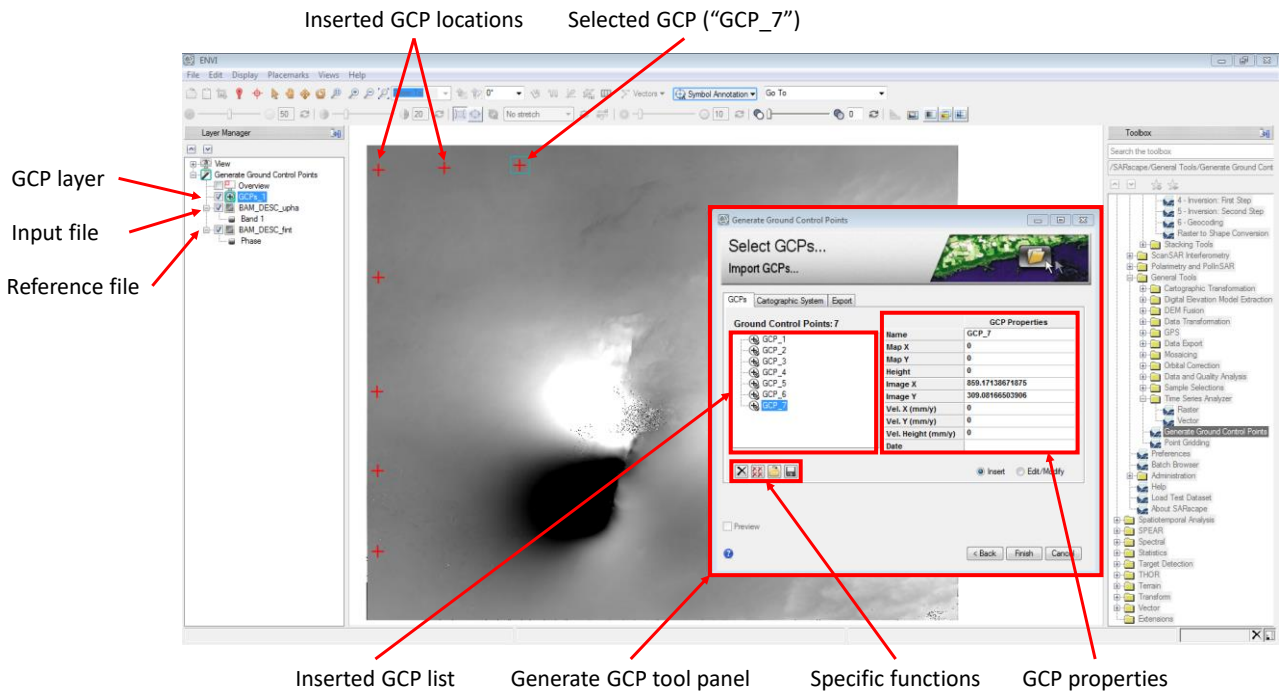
Inserted GCP locations

Selected GCP ("GCP_7")

ENVI

File Edit Display Placemarks Views Help

Vectors Symbol Annotation Go To

50 20 No stretch 10 0

Layer Manager

View
Generate Ground Control Points
Overview
GCPs_1
BAM_DESC_upha
Band 1
BAM_DESC_fint
Phase

GCP layer

Input file

Reference file

Toolbox

Search the toolbox

/SARscape/General Tools/Generate Ground Cont

4 - Inversion: First Step
5 - Inversion: Second Step
6 - Geocoding
Raster to Shape Conversion
Stacking Tools
ScanSAR Interferometry
Polarimetry and PolInSAR
General Tools
Cartographic Transformation
Digital Elevation Model Extraction
DEM Fusion
Data Transformation
GPS
Data Export
Mosaicing
Orbital Correction
Data and Quality Analysis
Sample Selections
Time Series Analyzer
Raster
Vector
Generate Ground Control Points
Point Gridding
Preferences
Batch Browser
Administration
Help
Load Test Dataset
About SARscape
Spatiotemporal Analysis
SPEAR
Spectral
Statistics
Target Detection
THOR
Terrain
Transform
Vector
Extensions

Generate Ground Control Points

Select GCPs...
Import GCPs...

GCPs | Cartographic System | Export

Ground Control Points: 7

GCP_1
GCP_2
GCP_3
GCP_4
GCP_5
GCP_6
GCP_7

| GCP Properties | |
|---|---|
| Name | GCP_7 |
| Map X | 0 |
| Map Y | 0 |
| Height | 0 |
| Image X | 859.17138671875 |
| Image Y | 309.08166503906 |
| Vel. X (mm/y) | 0 |
| Vel. Y (mm/y) | 0 |
| Vel. Height (mm/y) | 0 |
| Date | |

Insert Edit/Modify

Preview

< Back Finish Cancel

Inserted GCP list

Generate GCP tool panel

Specific functions

GCP properties